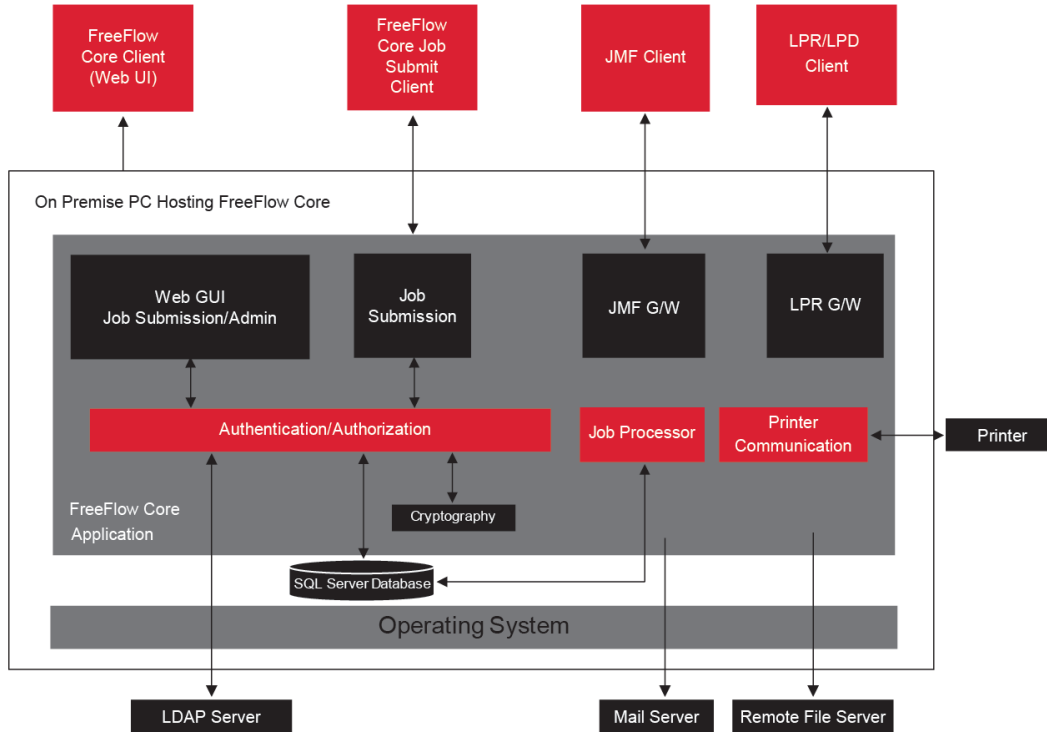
FreeFlow Core Client (Web UI)

FreeFlow Core Job Submit Client

JMF Client

LPR/LPD Client

On Premise PC Hosting FreeFlow Core

Web GUI Job Submission/Admin

Job Submission

JMF G/W

LPR G/W

Authentication/Authorization

Job Processor

Printer Communication

Printer

FreeFlow Core Application

Cryptography

SQL Server Database

Operating System

LDAP Server

Mail Server

Remote File Server